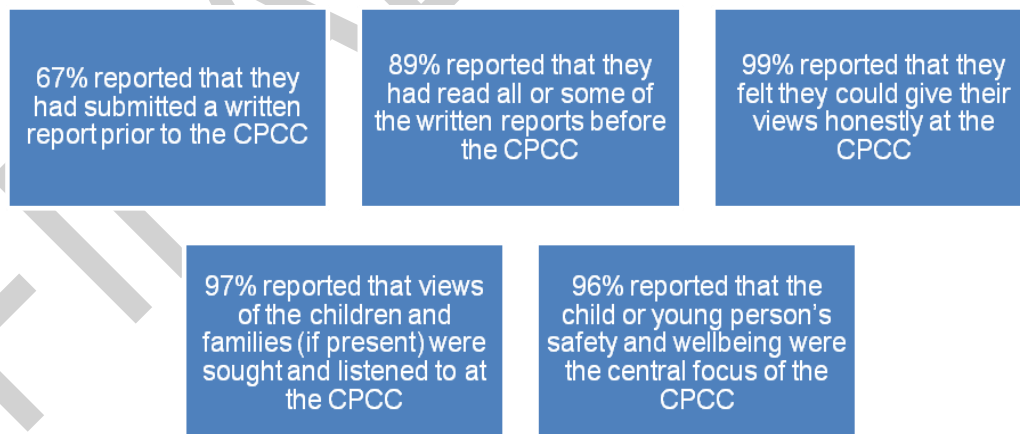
67% reported that they had submitted a written report prior to the CPCC

89% reported that they had read all or some of the written reports before the CPCC

99% reported that they felt they could give their views honestly at the CPCC

97% reported that views of the children and families (if present) were sought and listened to at the CPCC

96% reported that the child or young person's safety and wellbeing were the central focus of the CPCC